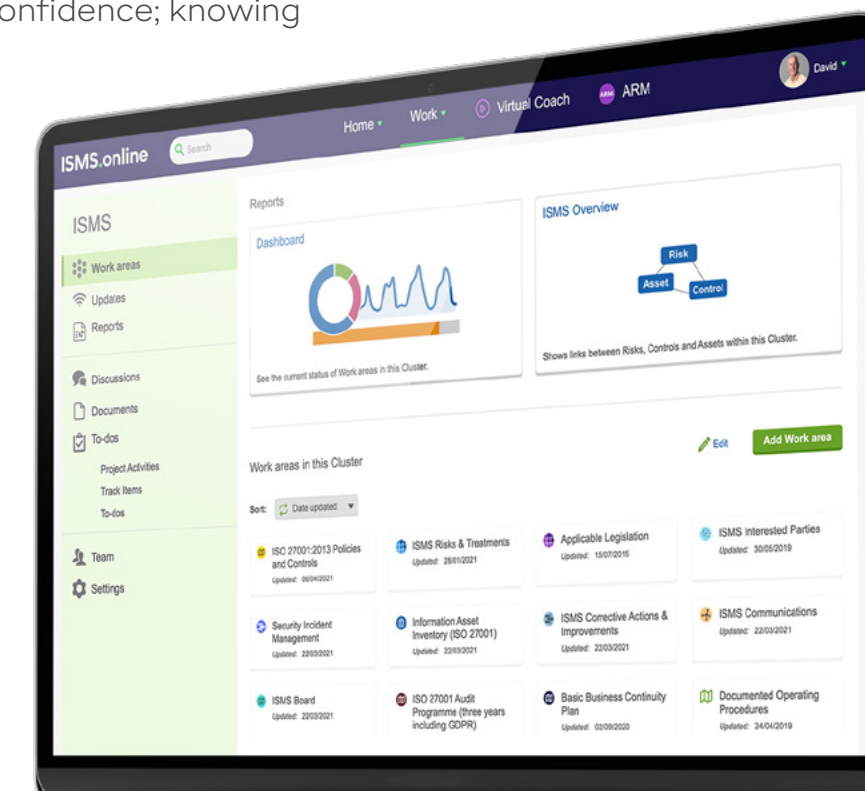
onfidence; knowing

ISMS.online Search Home Work Virtual Coach ARM ARM David

ISMS

Work areas
Updates
Reports

Discussions
Documents
To-dos
Project Activities
Track Items
To-dos

Team
Settings

Reports

Dashboard

See the current status of Work areas in this Cluster.

ISMS Overview

Risk
Asset
Control

Shows links between Risks, Controls and Assets within this Cluster.

Edit
Add Work area

Work areas in this Cluster

Sort: Date updated

ISO 27001:2013 Policies and Controls
Updated: 06/04/2021

ISMS Risks & Treatments
Updated: 28/01/2021

Applicable Legislation
Updated: 15/07/2015

ISMS Interested Parties
Updated: 30/05/2019

Security Incident Management
Updated: 22/03/2021

Information Asset Inventory (ISO 27001)
Updated: 22/03/2021

ISMS Corrective Actions & Improvements
Updated: 22/03/2021

ISMS Communications
Updated: 22/03/2021

ISMS Board
Updated: 22/03/2021

ISO 27001 Audit Programme (three years including GDPR)

Basic Business Continuity Plan
Updated: 03/09/2020

Documented Operating Procedures
Updated: 24/04/2019